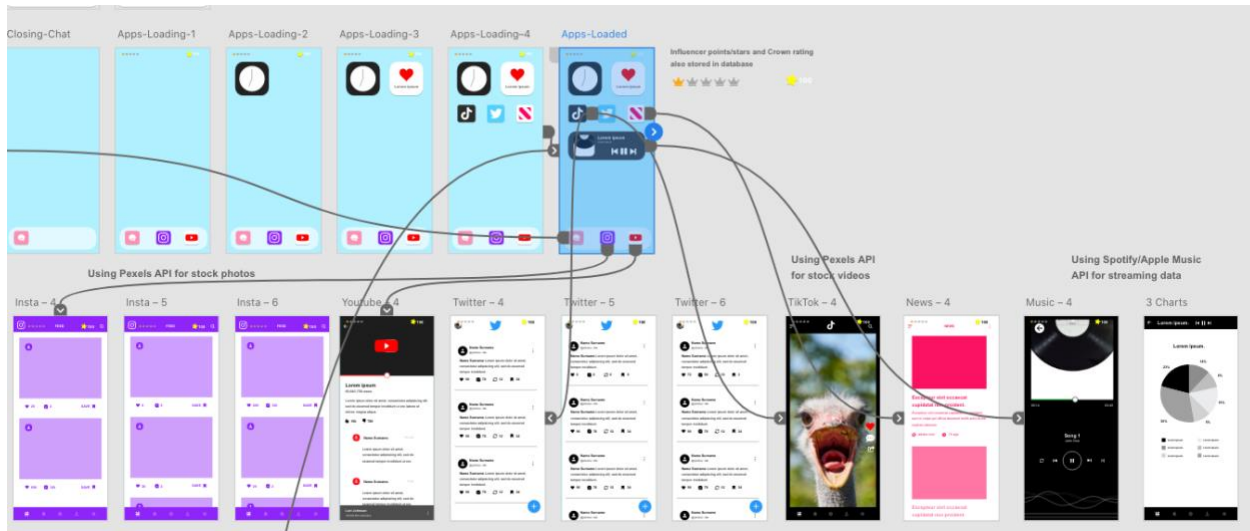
Closing-Chat

Apps-Loading-1

Apps-Loading-2

Apps-Loading-3

Apps-Loading-4

Apps-Loaded

Influencer points/stars and Crown rating also stored in database

Lorem ipsum

Using Pexels API for stock photos

Using Pexels API for stock videos

Using Spotify/Apple Music API for streaming data

Insta – 4

Insta – 5

Insta – 6

Youtube – 4

Twitter – 4

Twitter – 5

Twitter – 6

TikTok – 4

News – 4

Music – 4

3 Charts

Lorem ipsum

Lorem ipsum

Song 1